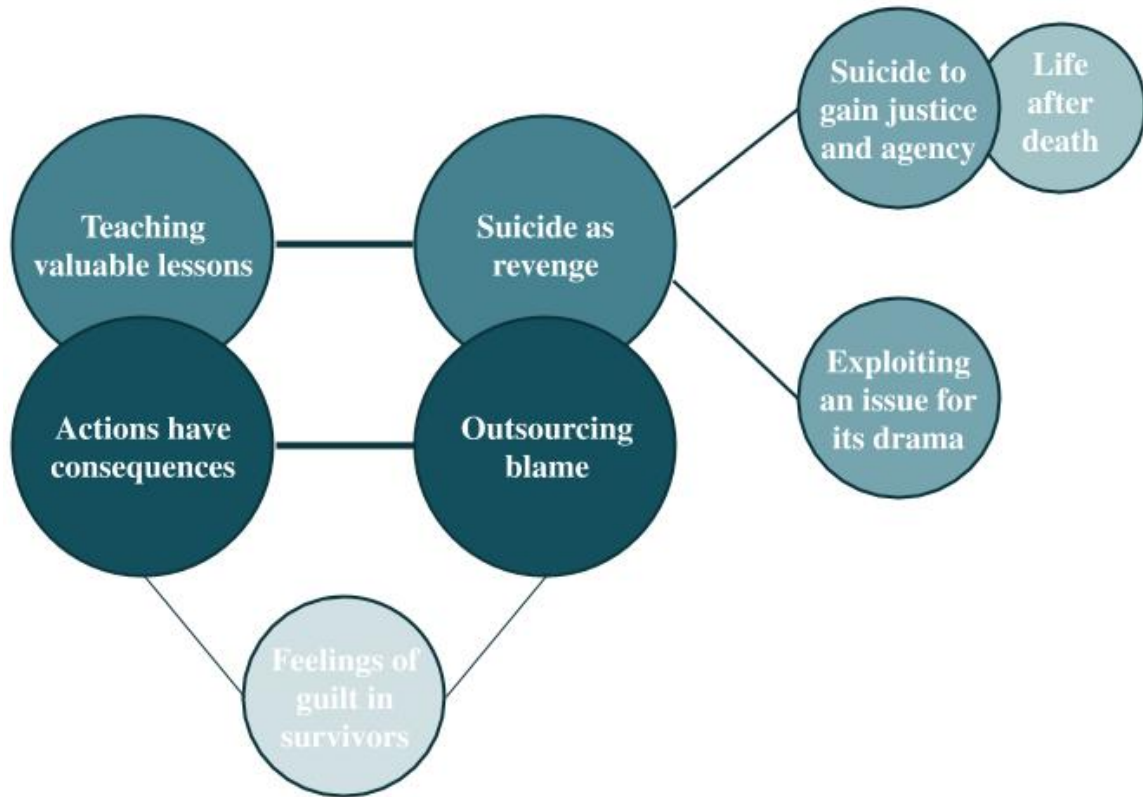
Teaching valuable lessons

Suicide as revenge

Suicide to gain justice and agency

Life after death

Exploiting an issue for its drama

Actions have consequences

Outsourcing blame

Feelings of guilt in survivors